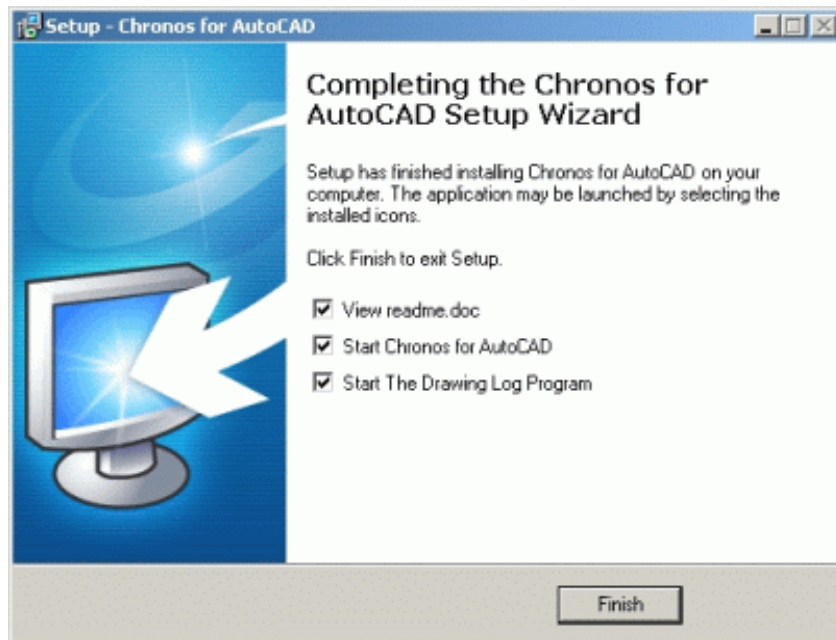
Setup - Chronos for AutoCAD

Completing the Chronos for AutoCAD Setup Wizard

Setup has finished installing Chronos for AutoCAD on your computer. The application may be launched by selecting the installed icons.

Click Finish to exit Setup.

View readme.doc

Start Chronos for AutoCAD

Start The Drawing Log Program

Finish